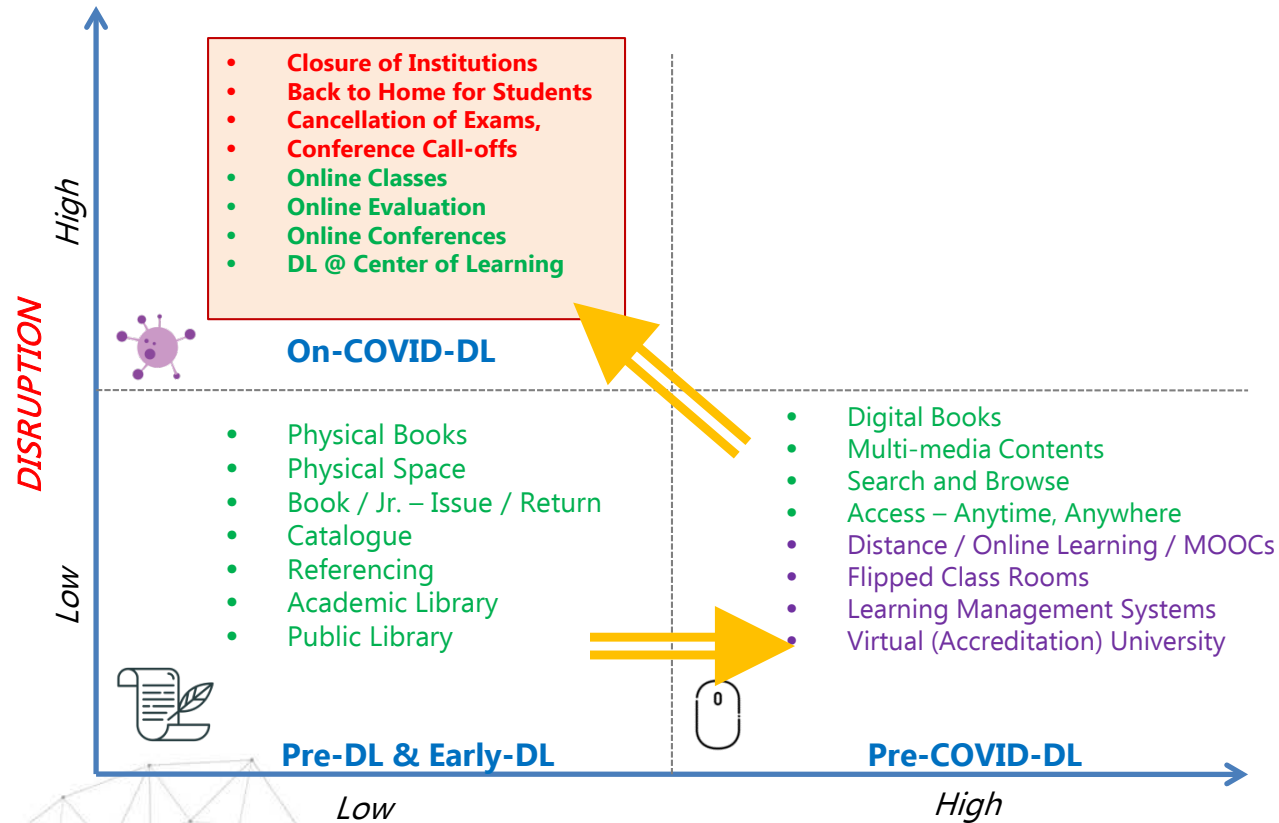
High

DISRUPTION

Low

- Closure of Institutions
- Back to Home for Students
- Cancellation of Exams,
- Conference Call-offs
- Online Classes
- Online Evaluation
- Online Conferences
- DL @ Center of Learning

On-COVID-DL

- Physical Books
- Physical Space
- Book / Jr. – Issue / Return
- Catalogue
- Referencing
- Academic Library
- Public Library

Pre-DL & Early-DL

- Digital Books
- Multi-media Contents
- Search and Browse
- Access – Anytime, Anywhere
- Distance / Online Learning / MOOCs
- Flipped Class Rooms
- Learning Management Systems
- Virtual (Accreditation) University

Pre-COVID-DL

Low

High